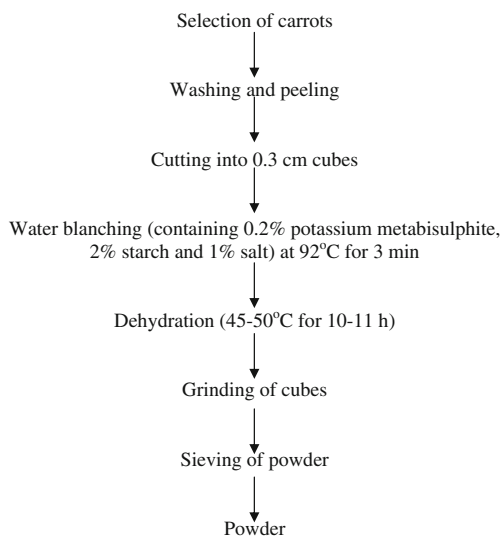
Selection of carrots

Washing and peeling

Cutting into 0.3 cm cubes

Water blanching (containing 0.2% potassium metabisulphite, 2% starch and 1% salt) at 92$^{o}$C for 3 min

Dehydration (45-50$^{o}$C for 10-11 h)

Grinding of cubes

Sieving of powder

Powder